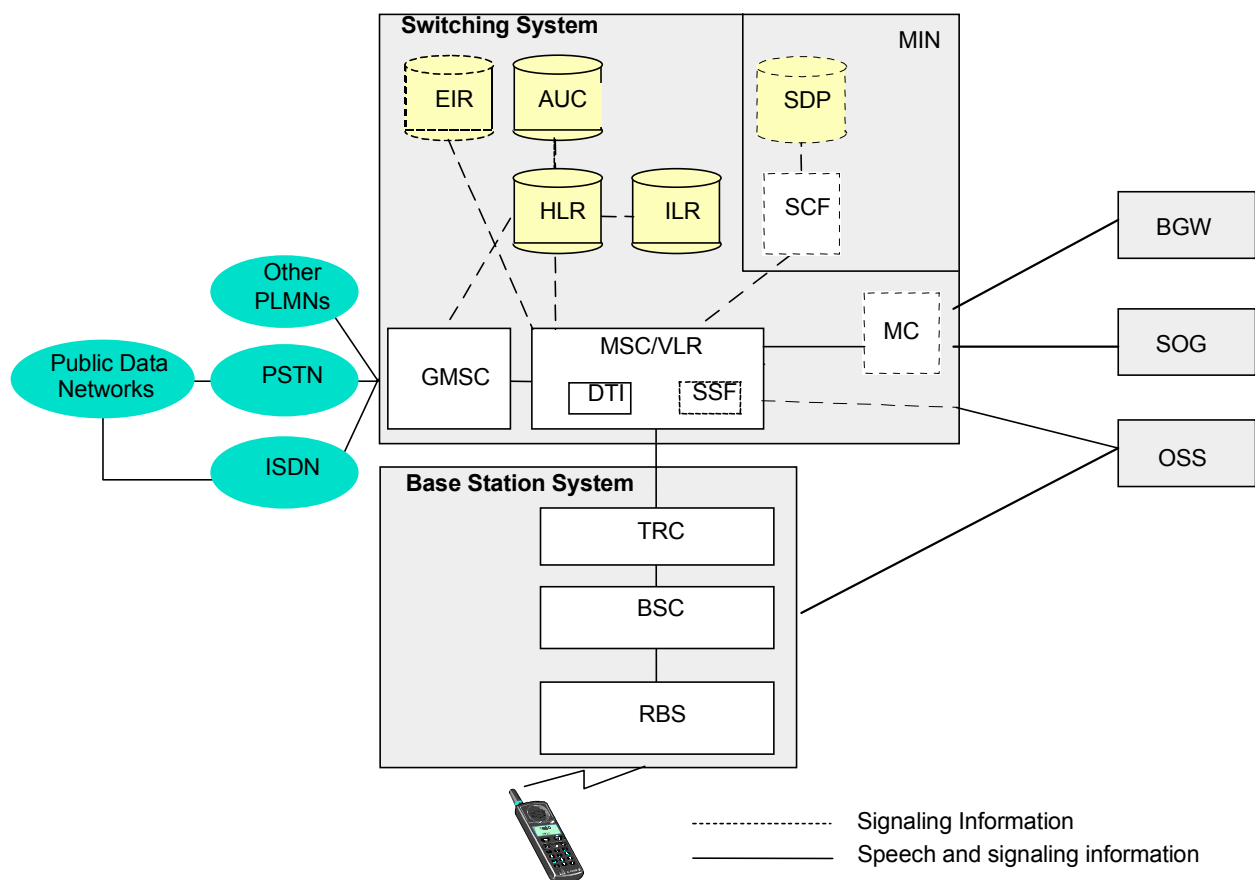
Switching System

MIN

EIR

AUC

SDP

SCF

HLR

ILR

BGW

Other PLMNs

MC

Public Data Networks

PSTN

GMSC

MSC/VLR

SOG

DTI

SSF

OSS

ISDN

Base Station System

TRC

BSC

RBS

Signaling Information

Speech and signaling information